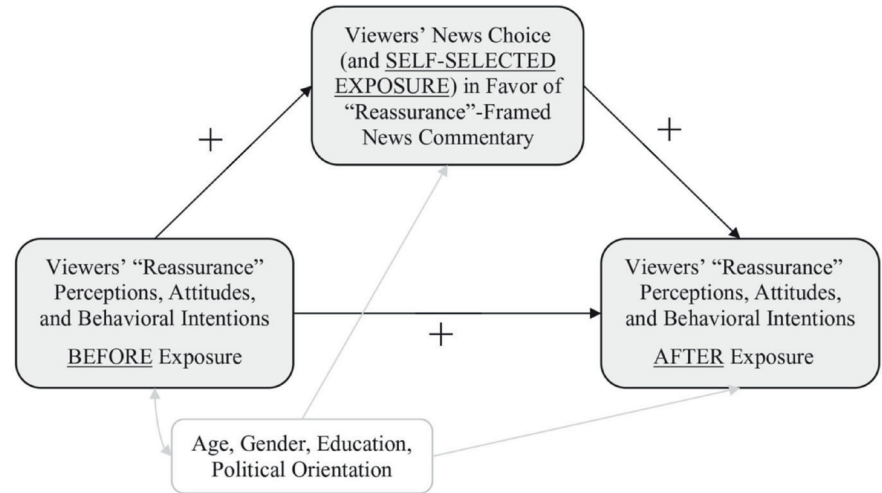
Viewers' News Choice (and SELF-SELECTED EXPOSURE) in Favor of "Reassurance"-Framed News Commentary

+

+

Viewers' "Reassurance" Perceptions, Attitudes, and Behavioral Intentions

BEFORE Exposure

+

Viewers' "Reassurance" Perceptions, Attitudes, and Behavioral Intentions

AFTER Exposure

Age, Gender, Education, Political Orientation